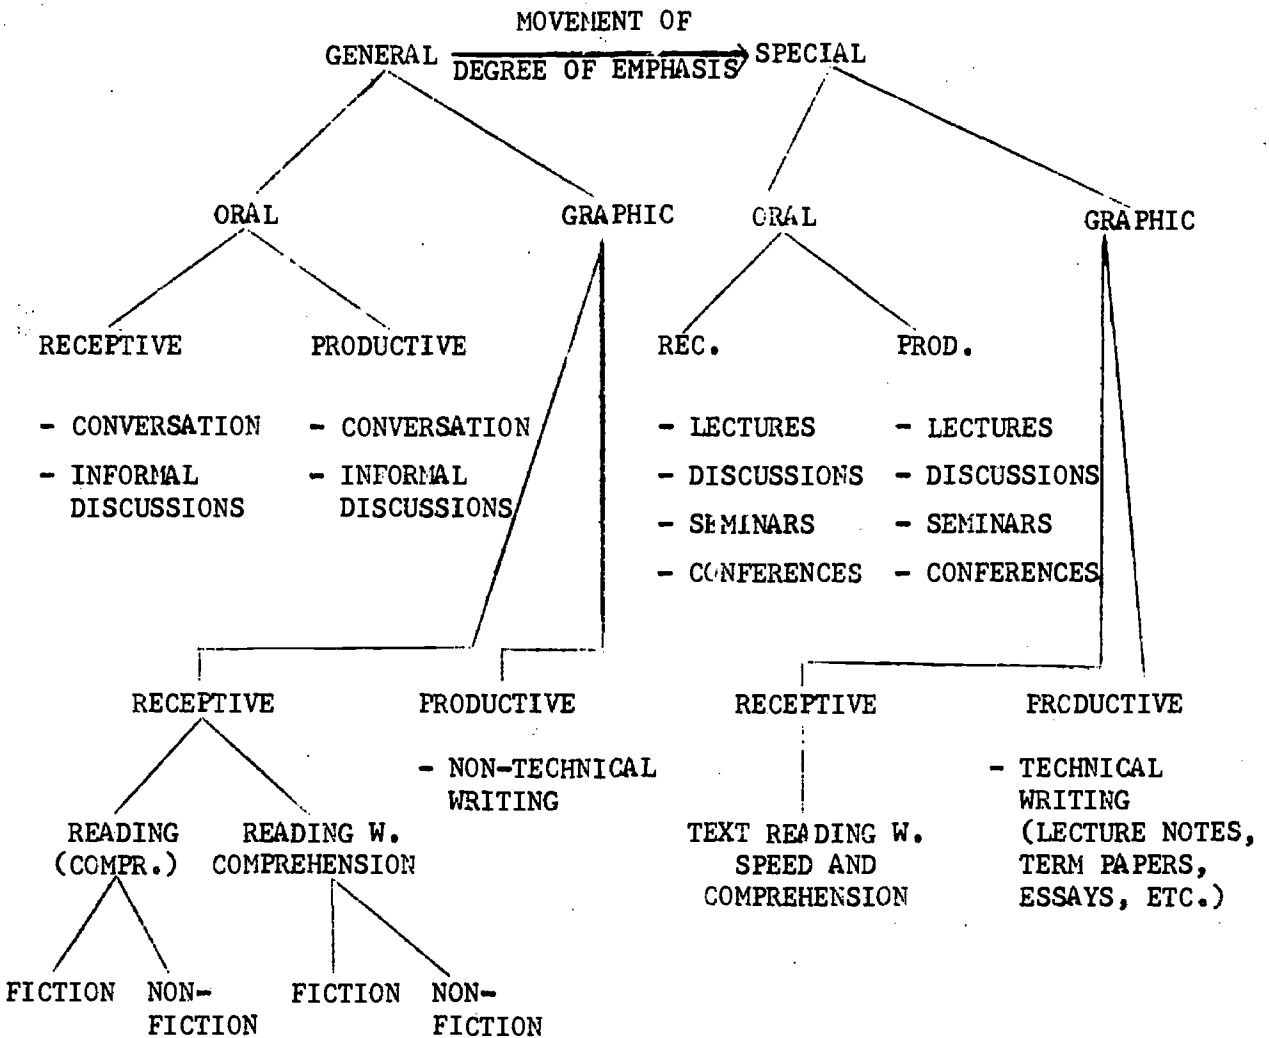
MOVEMENT OF
GENERAL DEGREE OF EMPHASIS SPECIAL

ORAL GRAPHIC ORAL GRAPHIC

RECEPTIVE PRODUCTIVE REC. PROD.

- CONVERSATION
- INFORMAL DISCUSSIONS

- CONVERSATION
- INFORMAL DISCUSSIONS

- LECTURES
- DISCUSSIONS
- SEMINARS
- CONFERENCES

- LECTURES
- DISCUSSIONS
- SEMINARS
- CONFERENCES

RECEPTIVE PRODUCTIVE RECEPTIVE PRODUCTIVE

- NON-TECHNICAL WRITING

READING (COMPR.) READING W. COMPREHENSION

TEXT READING W. SPEED AND COMPREHENSION

- TECHNICAL WRITING (LECTURE NOTES, TERM PAPERS, ESSAYS, ETC.)

FICTION NON-FICTION FICTION NON-FICTION